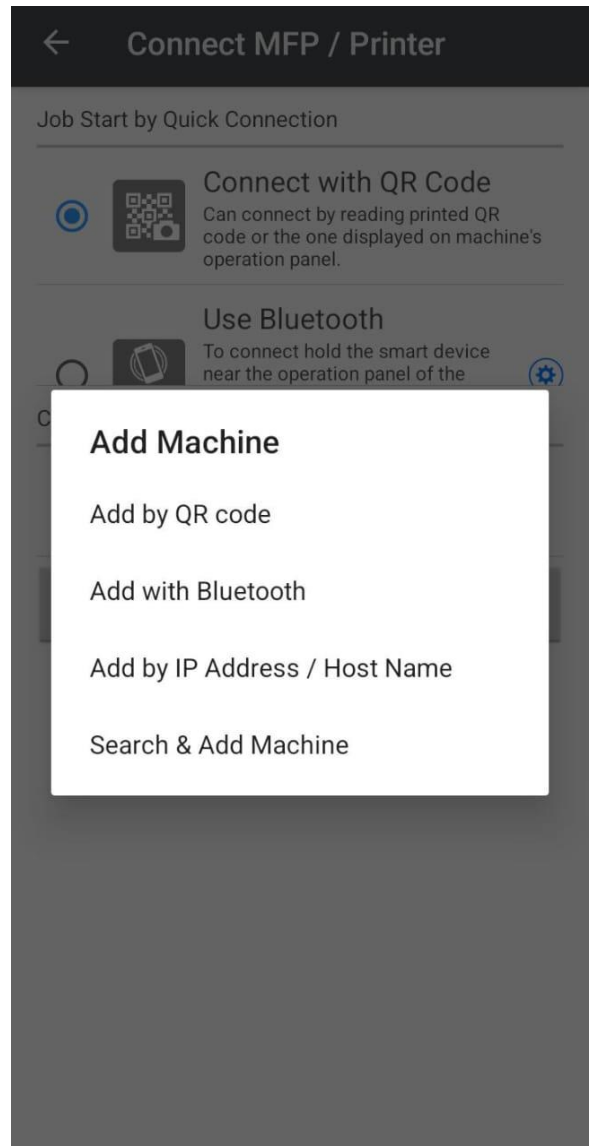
Connect MFP / Printer

Job Start by Quick Connection

Connect with QR Code
Can connect by reading printed QR code or the one displayed on machine's operation panel.

Use Bluetooth
To connect hold the smart device near the operation panel of the

C

Add Machine

Add by QR code

Add with Bluetooth

Add by IP Address / Host Name

Search & Add Machine